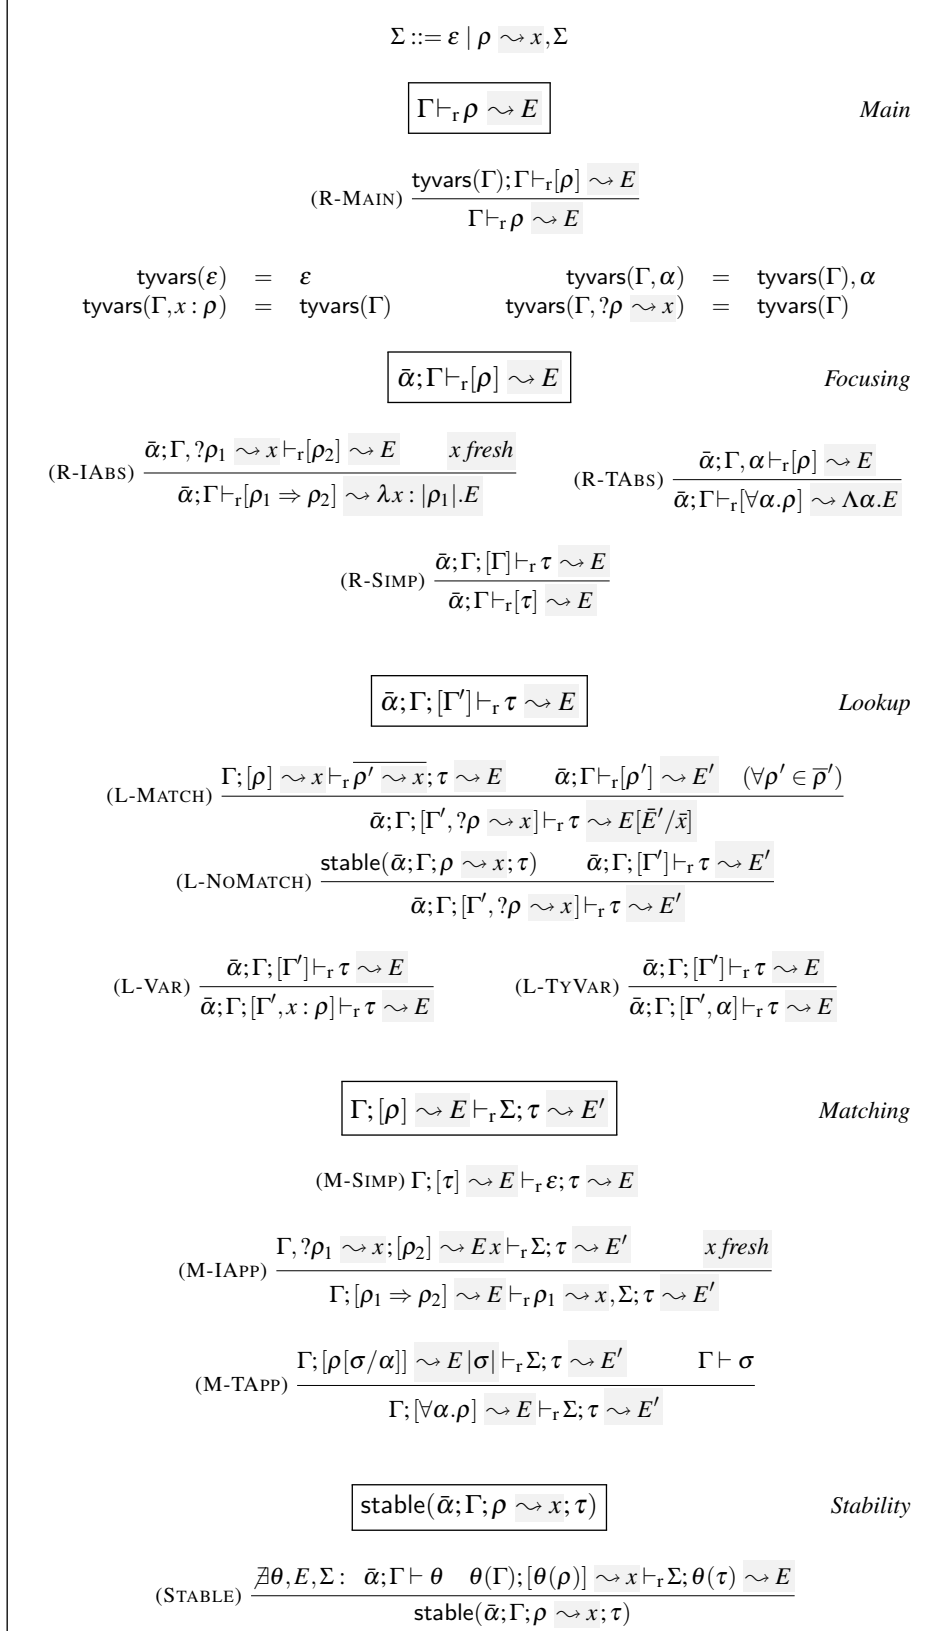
$\Sigma ::= \varepsilon \mid \rho \rightsquigarrow x, \Sigma$

$\boxed{\Gamma \vdash_{\mathrm{r}} \rho \rightsquigarrow E}$ *Main*

(R-MAIN) $\frac{\mathsf{tyvars}(\Gamma); \Gamma \vdash_{\mathrm{r}} [\rho] \rightsquigarrow E}{\Gamma \vdash_{\mathrm{r}} \rho \rightsquigarrow E}$

$\mathsf{tyvars}(\varepsilon) = \varepsilon$ $\mathsf{tyvars}(\Gamma, \alpha) = \mathsf{tyvars}(\Gamma), \alpha$
$\mathsf{tyvars}(\Gamma, x : \rho) = \mathsf{tyvars}(\Gamma)$ $\mathsf{tyvars}(\Gamma, ?\rho \rightsquigarrow x) = \mathsf{tyvars}(\Gamma)$

$\boxed{\bar{\alpha}; \Gamma \vdash_{\mathrm{r}} [\rho] \rightsquigarrow E}$ *Focusing*

(R-IABS) $\frac{\bar{\alpha}; \Gamma, ?\rho_1 \rightsquigarrow x \vdash_{\mathrm{r}} [\rho_2] \rightsquigarrow E \quad x \textit{ fresh}}{\bar{\alpha}; \Gamma \vdash_{\mathrm{r}} [\rho_1 \Rightarrow \rho_2] \rightsquigarrow \lambda x : |\rho_1|.E}$ (R-TABS) $\frac{\bar{\alpha}; \Gamma, \alpha \vdash_{\mathrm{r}} [\rho] \rightsquigarrow E}{\bar{\alpha}; \Gamma \vdash_{\mathrm{r}} [\forall \alpha.\rho] \rightsquigarrow \Lambda \alpha.E}$

(R-SIMP) $\frac{\bar{\alpha}; \Gamma; [\Gamma] \vdash_{\mathrm{r}} \tau \rightsquigarrow E}{\bar{\alpha}; \Gamma \vdash_{\mathrm{r}} [\tau] \rightsquigarrow E}$

$\boxed{\bar{\alpha}; \Gamma; [\Gamma'] \vdash_{\mathrm{r}} \tau \rightsquigarrow E}$ *Lookup*

(L-MATCH) $\frac{\Gamma; [\rho] \rightsquigarrow x \vdash_{\mathrm{r}} \overline{\rho' \rightsquigarrow x}; \tau \rightsquigarrow E \quad \bar{\alpha}; \Gamma \vdash_{\mathrm{r}} [\rho'] \rightsquigarrow E' \quad (\forall \rho' \in \overline{\rho}')}{\bar{\alpha}; \Gamma; [\Gamma', ?\rho \rightsquigarrow x] \vdash_{\mathrm{r}} \tau \rightsquigarrow E[\bar{E}'/\bar{x}]}$

(L-NOMATCH) $\frac{\mathsf{stable}(\bar{\alpha}; \Gamma; \rho \rightsquigarrow x; \tau) \quad \bar{\alpha}; \Gamma; [\Gamma'] \vdash_{\mathrm{r}} \tau \rightsquigarrow E'}{\bar{\alpha}; \Gamma; [\Gamma', ?\rho \rightsquigarrow x] \vdash_{\mathrm{r}} \tau \rightsquigarrow E'}$

(L-VAR) $\frac{\bar{\alpha}; \Gamma; [\Gamma'] \vdash_{\mathrm{r}} \tau \rightsquigarrow E}{\bar{\alpha}; \Gamma; [\Gamma', x : \rho] \vdash_{\mathrm{r}} \tau \rightsquigarrow E}$ (L-TYVAR) $\frac{\bar{\alpha}; \Gamma; [\Gamma'] \vdash_{\mathrm{r}} \tau \rightsquigarrow E}{\bar{\alpha}; \Gamma; [\Gamma', \alpha] \vdash_{\mathrm{r}} \tau \rightsquigarrow E}$

$\boxed{\Gamma; [\rho] \rightsquigarrow E \vdash_{\mathrm{r}} \Sigma; \tau \rightsquigarrow E'}$ *Matching*

(M-SIMP) $\Gamma; [\tau] \rightsquigarrow E \vdash_{\mathrm{r}} \varepsilon; \tau \rightsquigarrow E$

(M-IAPP) $\frac{\Gamma, ?\rho_1 \rightsquigarrow x; [\rho_2] \rightsquigarrow E\,x \vdash_{\mathrm{r}} \Sigma; \tau \rightsquigarrow E' \quad x \textit{ fresh}}{\Gamma; [\rho_1 \Rightarrow \rho_2] \rightsquigarrow E \vdash_{\mathrm{r}} \rho_1 \rightsquigarrow x, \Sigma; \tau \rightsquigarrow E'}$

(M-TAPP) $\frac{\Gamma; [\rho[\sigma/\alpha]] \rightsquigarrow E\,|\sigma| \vdash_{\mathrm{r}} \Sigma; \tau \rightsquigarrow E' \quad \Gamma \vdash \sigma}{\Gamma; [\forall \alpha.\rho] \rightsquigarrow E \vdash_{\mathrm{r}} \Sigma; \tau \rightsquigarrow E'}$

$\boxed{\mathsf{stable}(\bar{\alpha}; \Gamma; \rho \rightsquigarrow x; \tau)}$ *Stability*

(STABLE) $\frac{\nexists \theta, E, \Sigma : \ \bar{\alpha}; \Gamma \vdash \theta \quad \theta(\Gamma); [\theta(\rho)] \rightsquigarrow x \vdash_{\mathrm{r}} \Sigma; \theta(\tau) \rightsquigarrow E}{\mathsf{stable}(\bar{\alpha}; \Gamma; \rho \rightsquigarrow x; \tau)}$